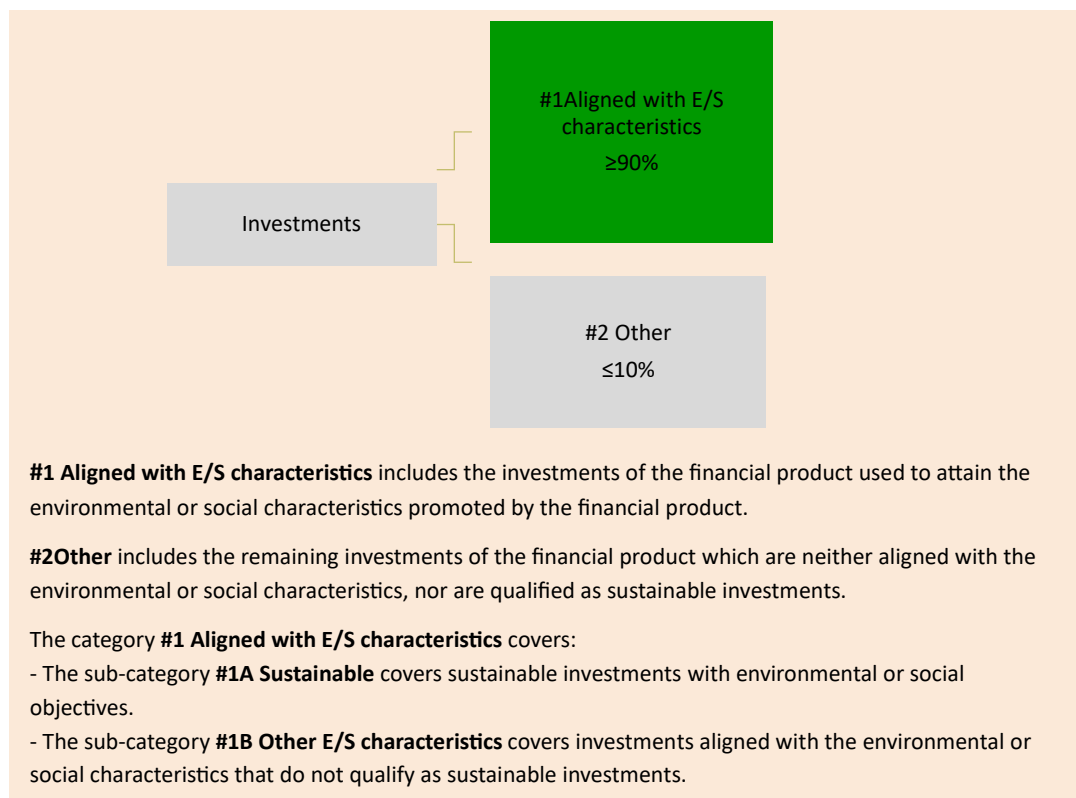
#1Aligned with E/S characteristics
≥90%

Investments

#2 Other
≤10%

**#1 Aligned with E/S characteristics** includes the investments of the financial product used to attain the environmental or social characteristics promoted by the financial product.

**#2Other** includes the remaining investments of the financial product which are neither aligned with the environmental or social characteristics, nor are qualified as sustainable investments.

The category **#1 Aligned with E/S characteristics** covers:
- The sub-category **#1A Sustainable** covers sustainable investments with environmental or social objectives.
- The sub-category **#1B Other E/S characteristics** covers investments aligned with the environmental or social characteristics that do not qualify as sustainable investments.